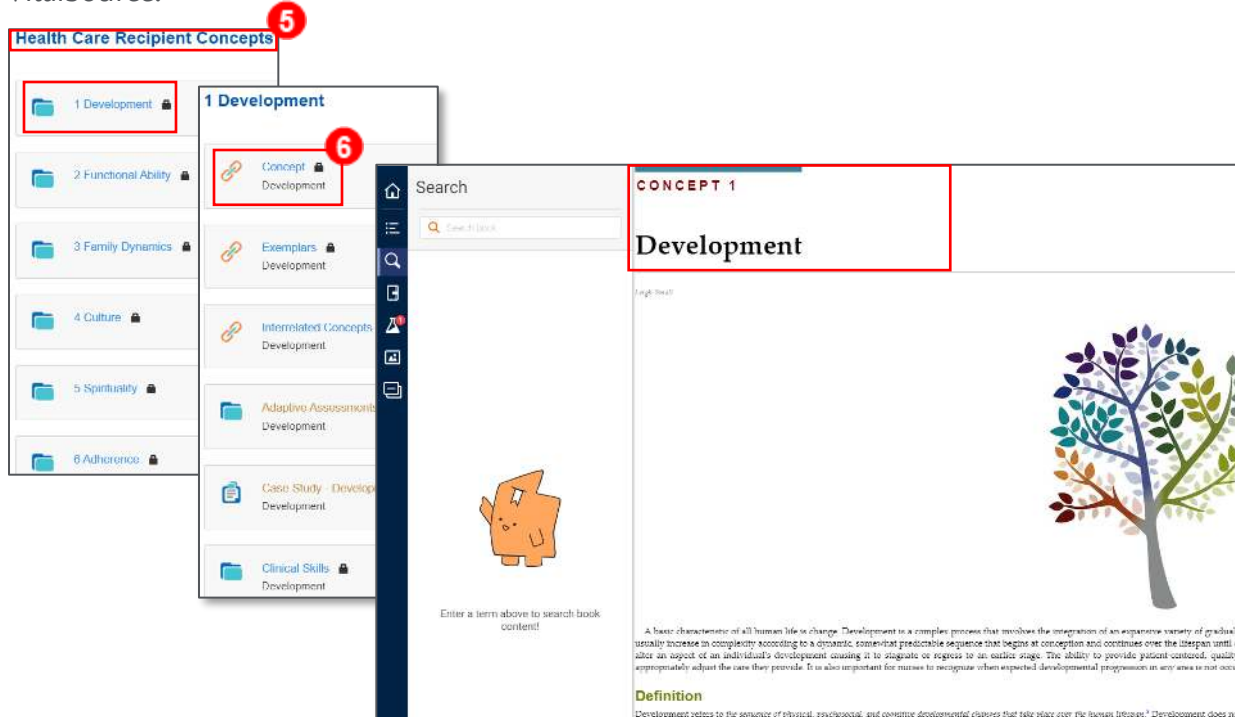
Health Care Recipient Concepts
5
1 Development
2 Functional Ability
3 Family Dynamics
4 Culture
5 Spirituality
6 Adherence

1 Development
6
Concept
Development
Exemplars
Development
Interrelated Concepts
Development
Adaptive Assessments
Development
Case Study - Develop
Development
Clinical Skills
Development

Search
Search book
Enter a term above to search book content!

CONCEPT 1
Development

A basic characteristic of all human life is change. Development is a complex process that involves the integration of an expansive variety of gradual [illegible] usually increase in complexity according to a dynamic, somewhat predictable sequence that begins at conception and continues over the lifespan until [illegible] alter an aspect of an individual's development causing it to stagnate or regress to an earlier stage. The ability to provide patient-centered, quality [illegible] appropriately adjust the care they provide. It is also important for nurses to recognize when expected developmental progression in any area is not occu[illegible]

Definition
Development refers to the sequence of physical, psychosocial, and cognitive developmental changes that take place over the human lifespan. Development does n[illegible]